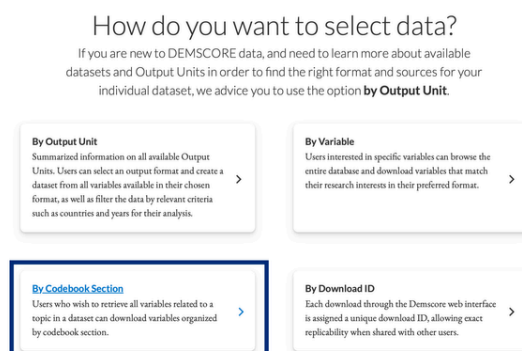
How do you want to select data?

If you are new to DEMSCORE data, and need to learn more about available datasets and Output Units in order to find the right format and sources for your individual dataset, we advice you to use the option **by Output Unit**.

By Output Unit
Summarized information on all available Output Units. Users can select an output format and create a dataset from all variables available in their chosen format, as well as filter the data by relevant criteria such as countries and years for their analysis.
>

By Variable
Users interested in specific variables can browse the entire database and download variables that match their research interests in their preferred format.
>

By Codebook Section
Users who wish to retrieve all variables related to a topic in a dataset can download variables organized by codebook section.
>

By Download ID
Each download through the Demscore web interface is assigned a unique download ID, allowing exact replicability when shared with other users.
>